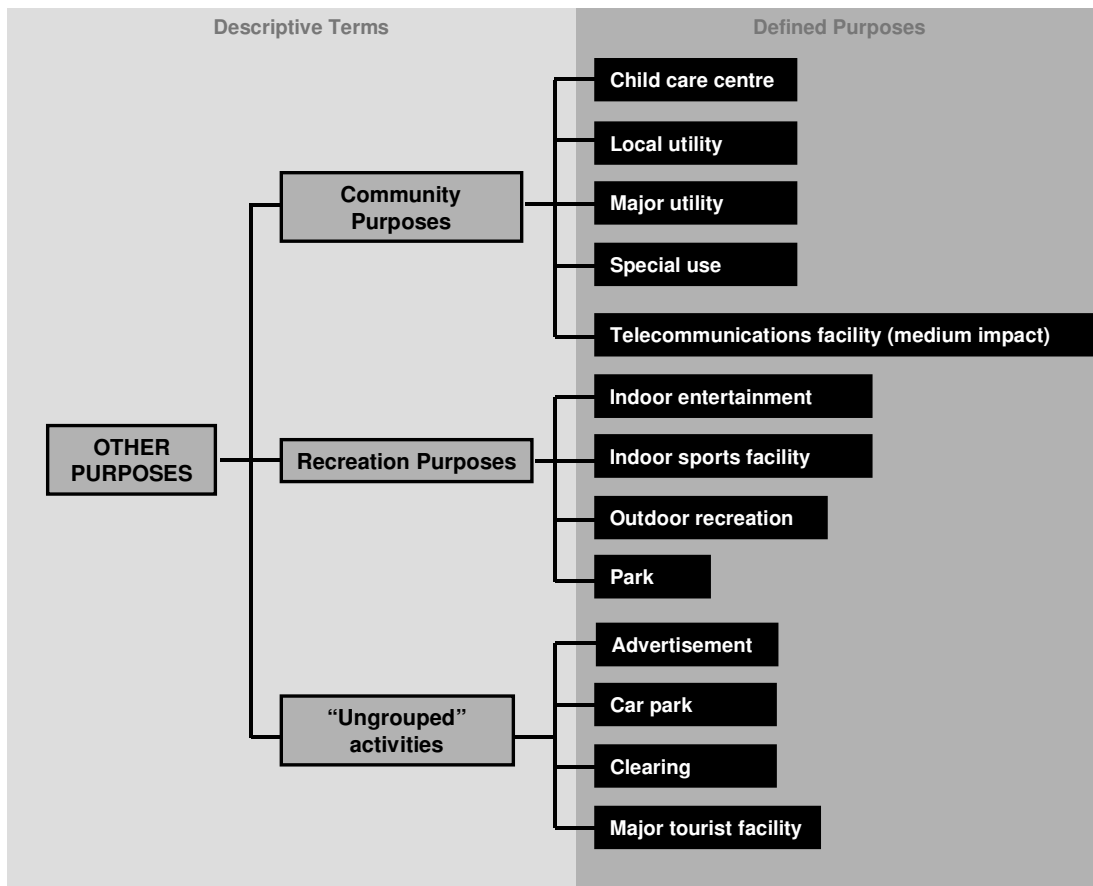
Descriptive Terms

Defined Purposes

OTHER PURPOSES

Community Purposes

Child care centre

Local utility

Major utility

Special use

Telecommunications facility (medium impact)

Recreation Purposes

Indoor entertainment

Indoor sports facility

Outdoor recreation

Park

"Ungrouped" activities

Advertisement

Car park

Clearing

Major tourist facility